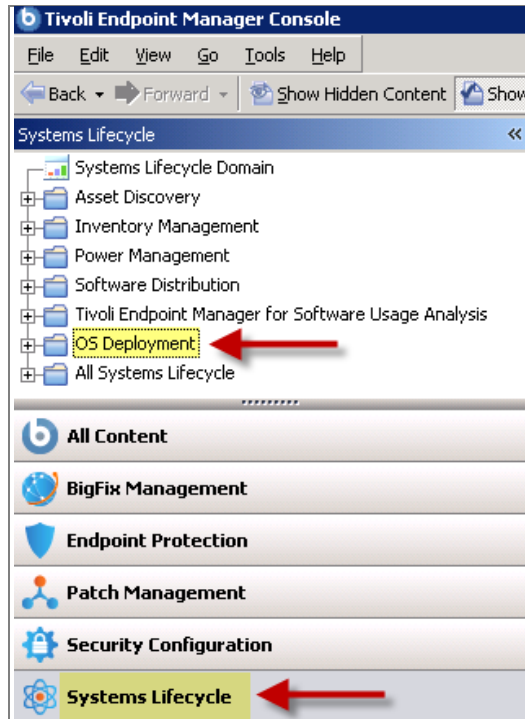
Tivoli Endpoint Manager Console

File Edit View Go Tools Help

Back Forward Show Hidden Content Show

Systems Lifecycle

Systems Lifecycle Domain
Asset Discovery
Inventory Management
Power Management
Software Distribution
Tivoli Endpoint Manager for Software Usage Analysis
OS Deployment
All Systems Lifecycle

All Content
BigFix Management
Endpoint Protection
Patch Management
Security Configuration
Systems Lifecycle